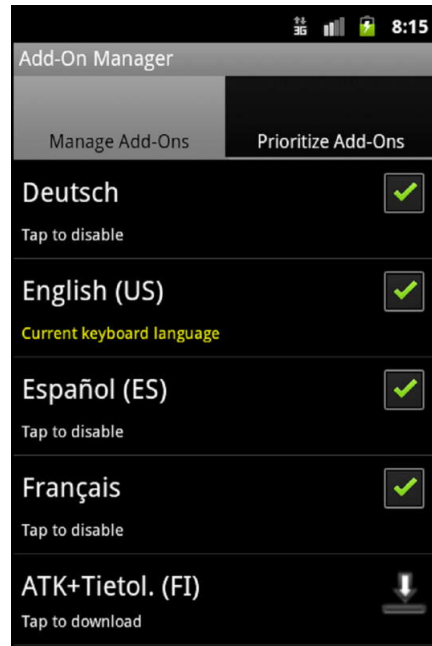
3G 8:15

Add-On Manager

Manage Add-Ons

Prioritize Add-Ons

Deutsch

Tap to disable

English (US)

Current keyboard language

Español (ES)

Tap to disable

Français

Tap to disable

ATK+Tietol. (FI)

Tap to download